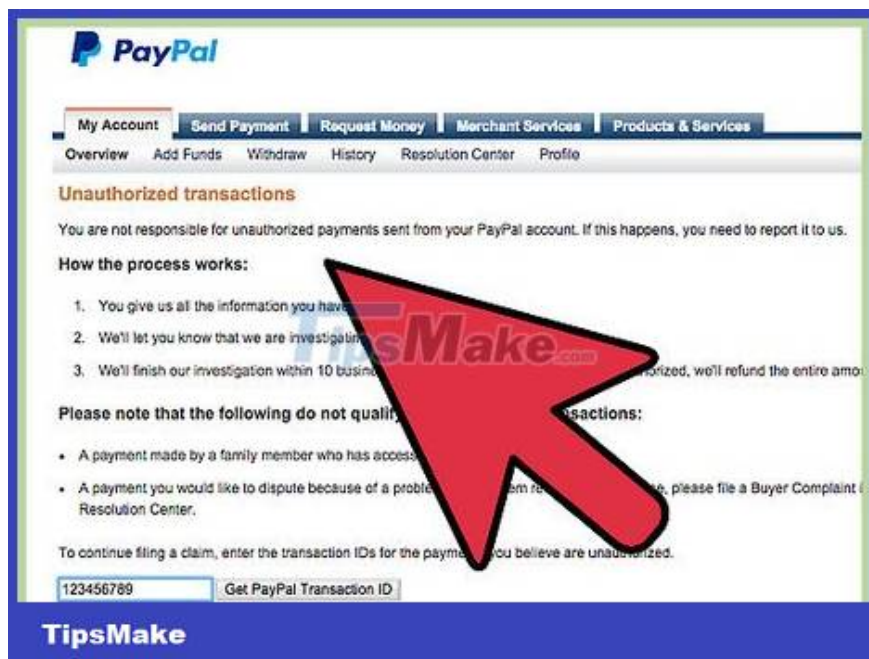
PayPal

My Account | Send Payment | Request Money | Merchant Services | Products & Services

Overview | Add Funds | Withdraw | History | Resolution Center | Profile

Unauthorized transactions

You are not responsible for unauthorized payments sent from your PayPal account. If this happens, you need to report it to us.

How the process works:

1. You give us all the information you have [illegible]
2. We'll let you know that we are investigati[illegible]
3. We'll finish our investigation within 10 busin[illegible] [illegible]orized, we'll refund the entire amo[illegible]

Please note that the following do not qualif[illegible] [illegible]sactions:

• A payment made by a family member who has access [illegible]
• A payment you would like to dispute because of a proble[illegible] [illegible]em re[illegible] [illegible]e, please file a Buyer Complaint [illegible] Resolution Center.

To continue filing a claim, enter the transaction IDs for the payme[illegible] you believe are unau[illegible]ized.

123456789 | Get PayPal Transaction ID

TipsMake.com

TipsMake